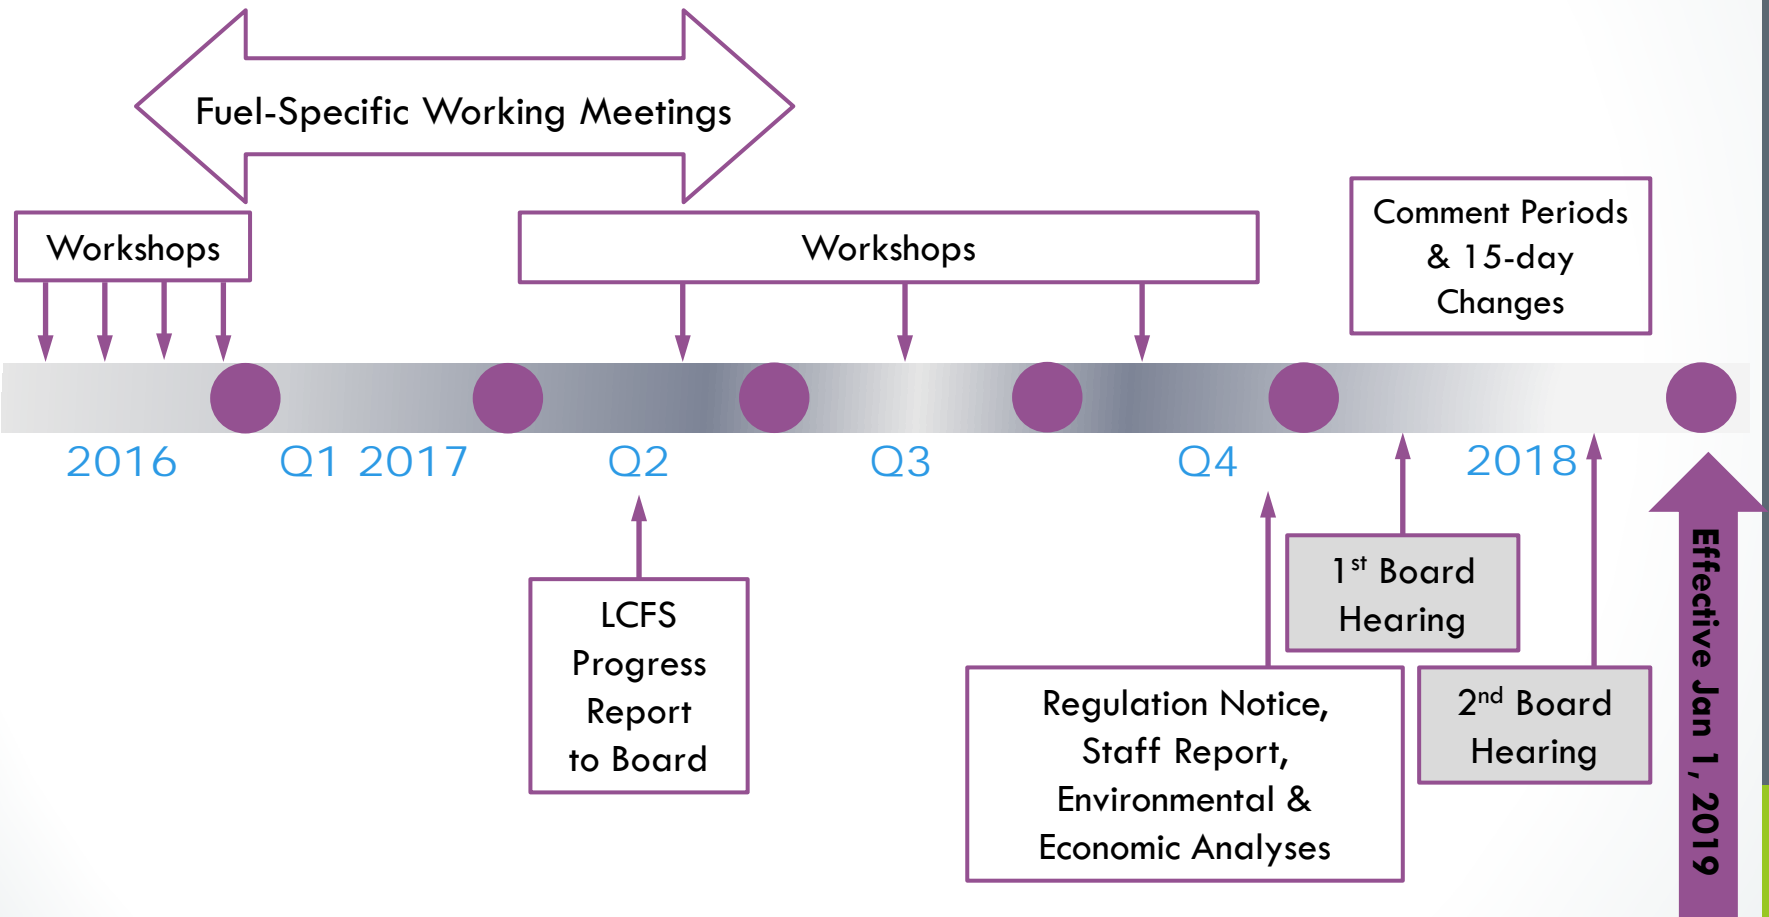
Fuel-Specific Working Meetings

Workshops

Workshops

Comment Periods & 15-day Changes

2016

Q1 2017

Q2

Q3

Q4

2018

LCFS Progress Report to Board

$1^{st}$ Board Hearing

Regulation Notice, Staff Report, Environmental & Economic Analyses

$2^{nd}$ Board Hearing

Effective Jan 1, 2019